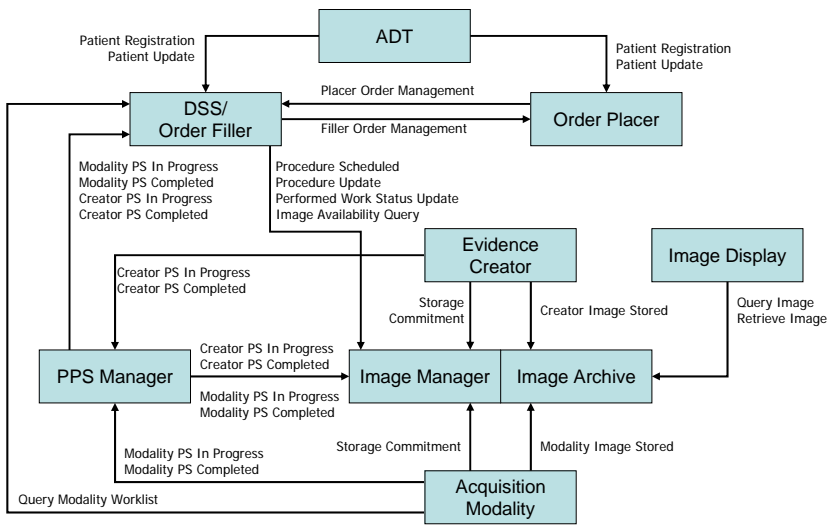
ADT

Patient Registration
Patient Update

Patient Registration
Patient Update

DSS/
Order Filler

Placer Order Management

Filler Order Management

Order Placer

Modality PS In Progress
Modality PS Completed
Creator PS In Progress
Creator PS Completed

Procedure Scheduled
Procedure Update
Performed Work Status Update
Image Availability Query

Evidence
Creator

Image Display

Creator PS In Progress
Creator PS Completed

Storage
Commitment

Creator Image Stored

Query Image
Retrieve Image

PPS Manager

Creator PS In Progress
Creator PS Completed

Modality PS In Progress
Modality PS Completed

Image Manager

Image Archive

Modality PS In Progress
Modality PS Completed

Storage Commitment

Modality Image Stored

Query Modality Worklist

Acquisition
Modality